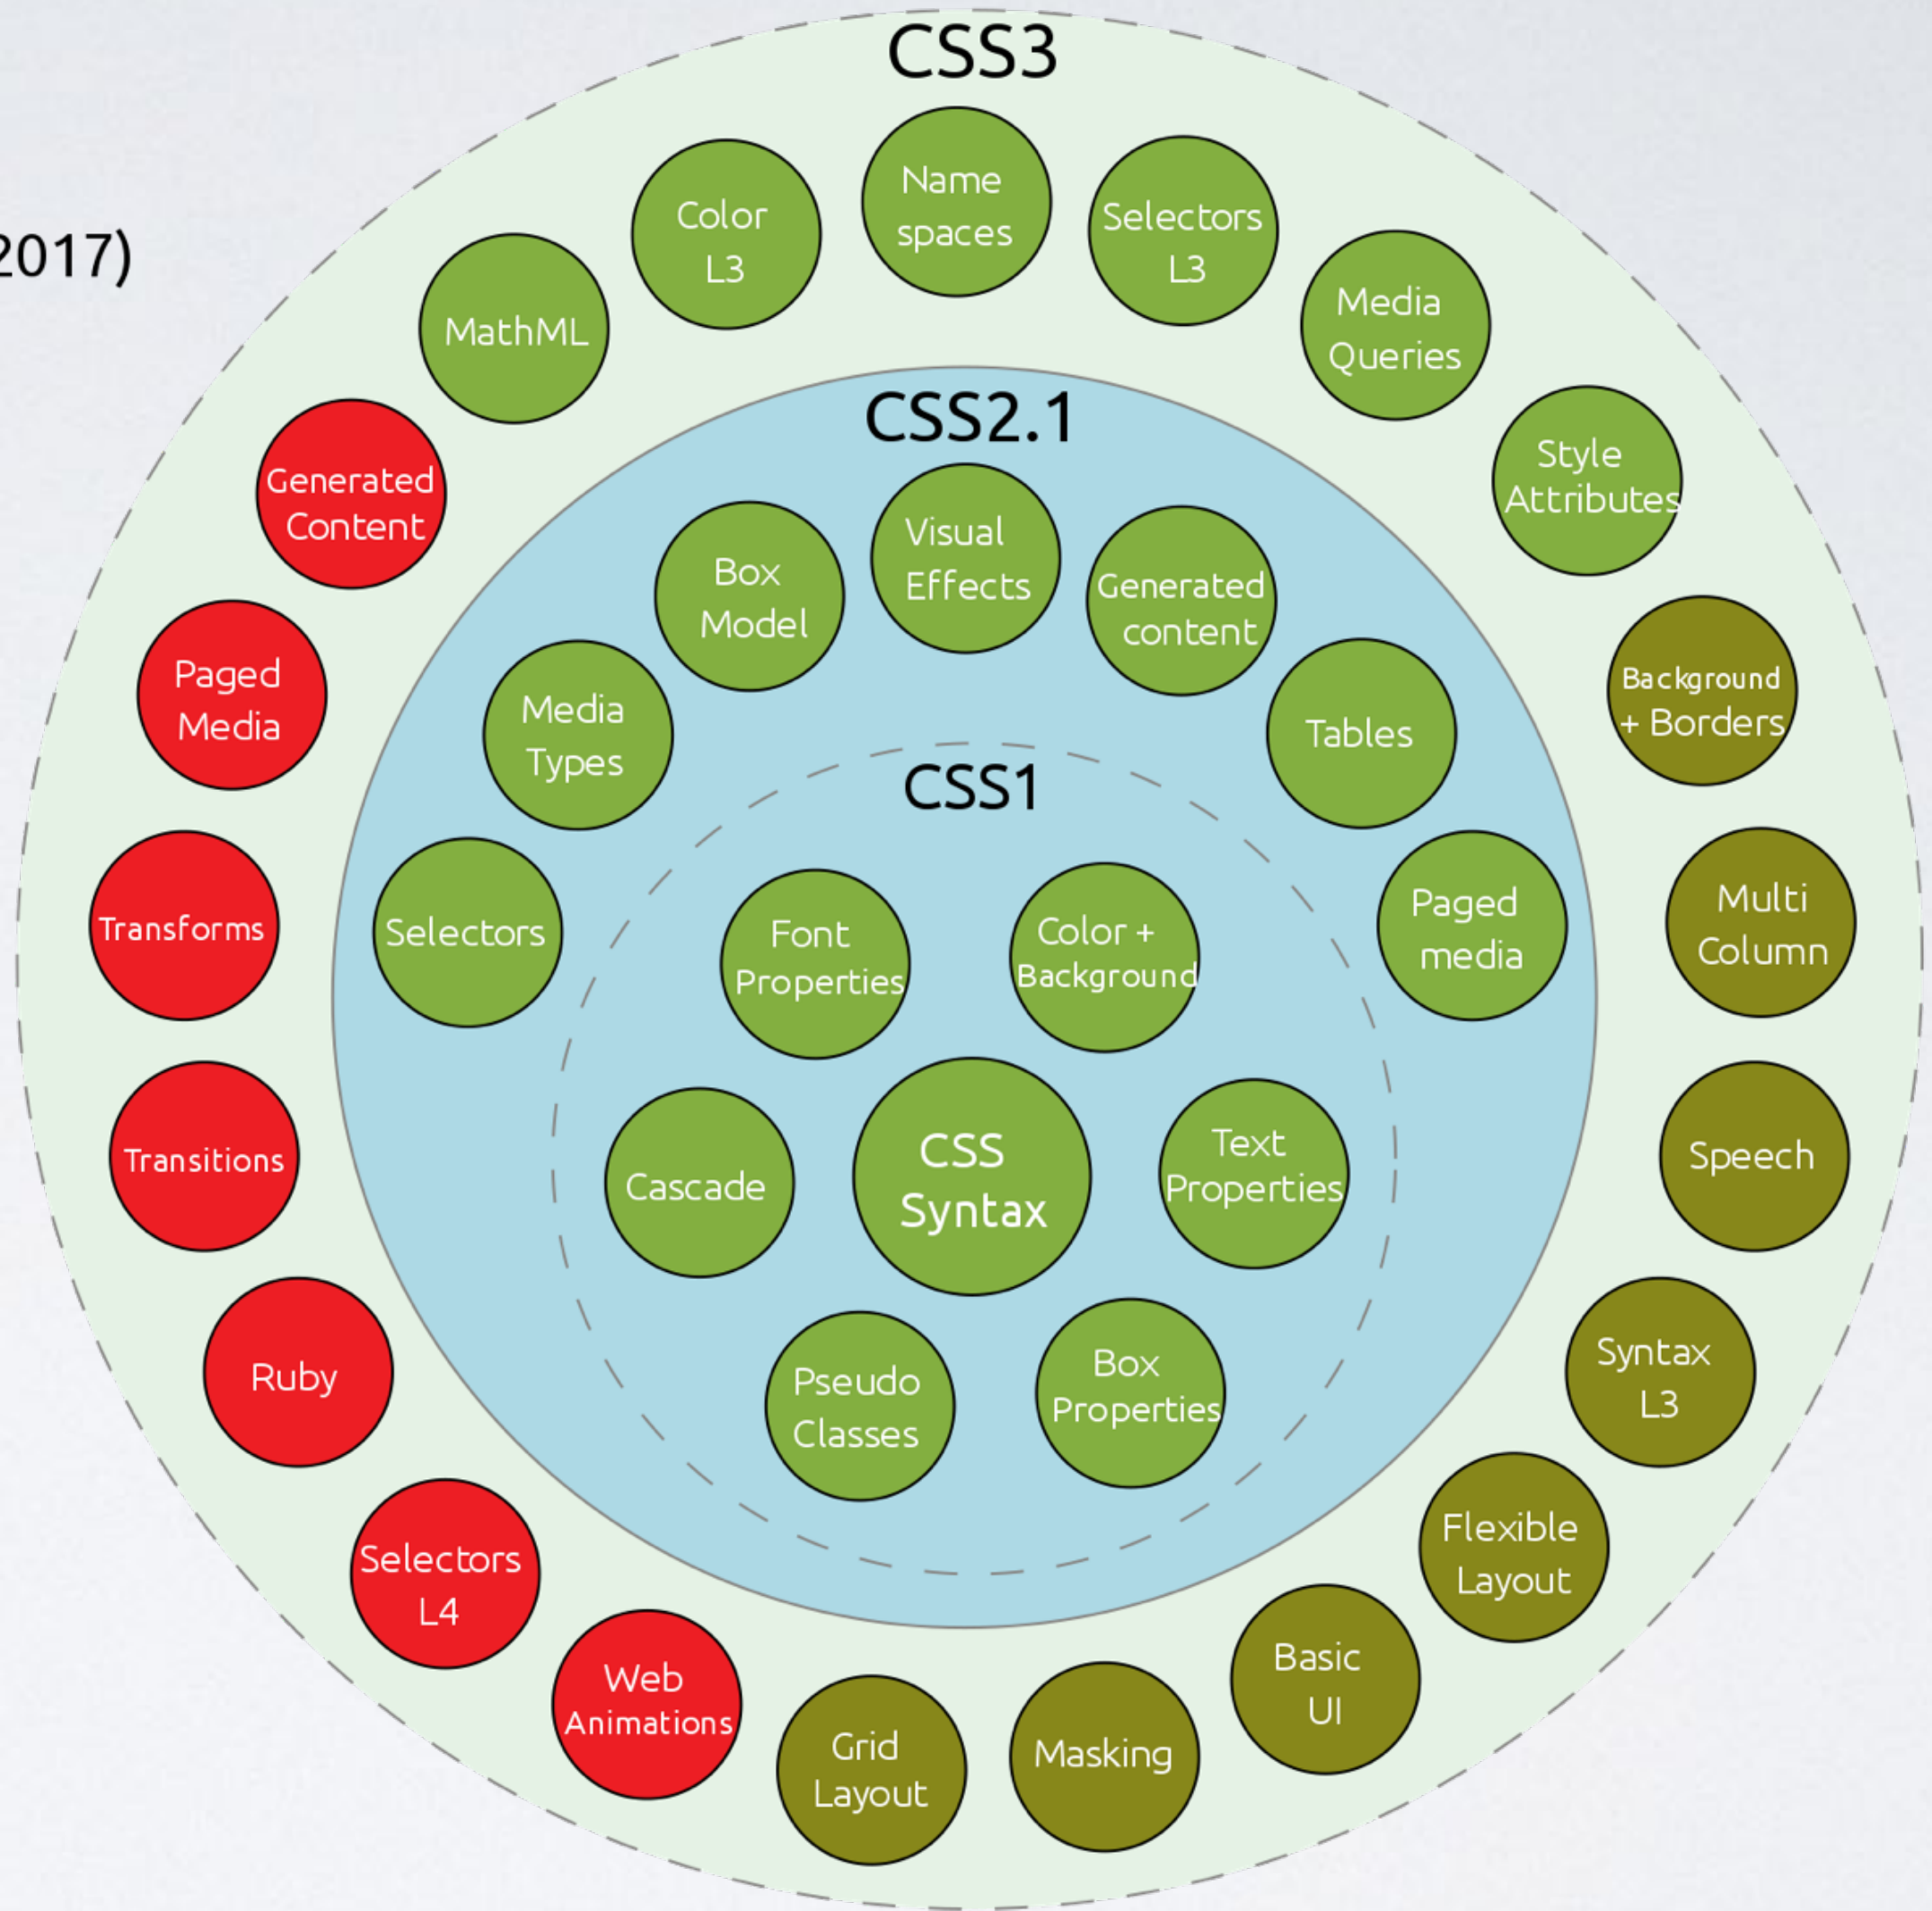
2017)

CSS3

Name spaces

Color L3

Selectors L3

MathML

Media Queries

Style Attributes

Generated Content

Background + Borders

Paged Media

Multi Column

Transforms

Speech

Transitions

Syntax L3

Ruby

Flexible Layout

Selectors L4

Basic UI

Web Animations

Masking

Grid Layout

CSS2.1

Visual Effects

Box Model

Generated content

Media Types

Tables

Selectors

Paged media

CSS1

Font Properties

Color + Background

Cascade

CSS Syntax

Text Properties

Pseudo Classes

Box Properties